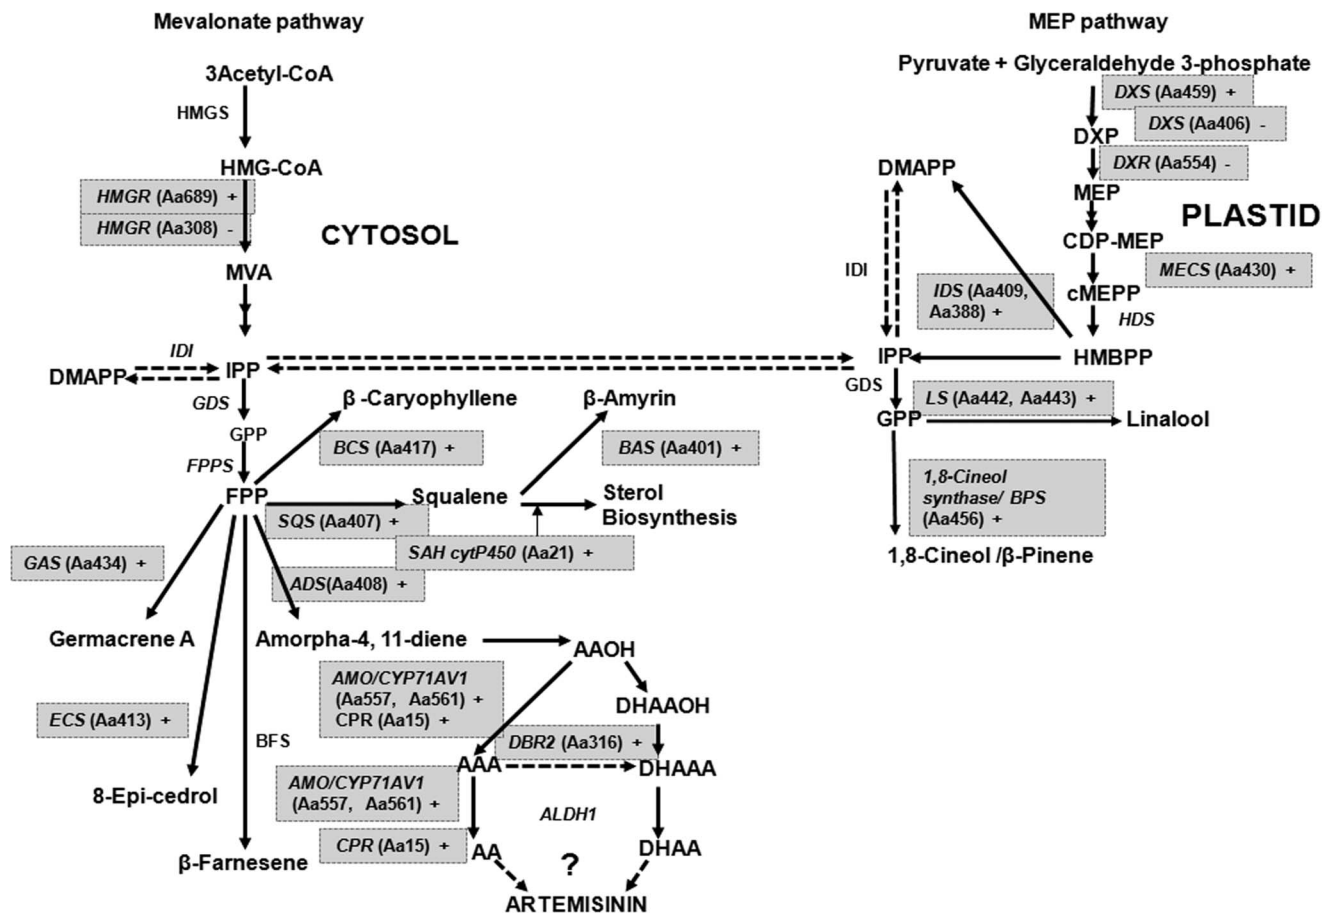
Mevalonate pathway

3Acetyl-CoA

HMGS

HMG-CoA

HMGR (Aa689) +

HMGR (Aa308) -

CYTOSOL

MVA

IDI

DMAPP

IPP

GDS

GPP

FPPS

FPP

β -Caryophyllene

BCS (Aa417) +

β-Amyrin

BAS (Aa401) +

Squalene

Sterol Biosynthesis

SQS (Aa407) +

SAH cytP450 (Aa21) +

GAS (Aa434) +

ADS(Aa408) +

Germacrene A

Amorpha-4, 11-diene

AAOH

AMO/CYP71AV1 (Aa557, Aa561) + CPR (Aa15) +

DHAAOH

ECS (Aa413) +

BFS

DBR2 (Aa316) +

AMO/CYP71AV1 (Aa557, Aa561) +

AAA

DHAAA

8-Epi-cedrol

ALDH1

CPR (Aa15) +

AA

?

DHAA

β-Farnesene

ARTEMISININ

MEP pathway

Pyruvate + Glyceraldehyde 3-phosphate

DXS (Aa459) +

DXS (Aa406) -

DXP

DXR (Aa554) -

DMAPP

MEP

PLASTID

CDP-MEP

MECS (Aa430) +

IDI

IDS (Aa409, Aa388) +

cMEPP

HDS

IPP

HMBPP

GDS

GPP

LS (Aa442, Aa443) +

Linalool

1,8-Cineol synthase/ BPS (Aa456) +

1,8-Cineol /β-Pinene